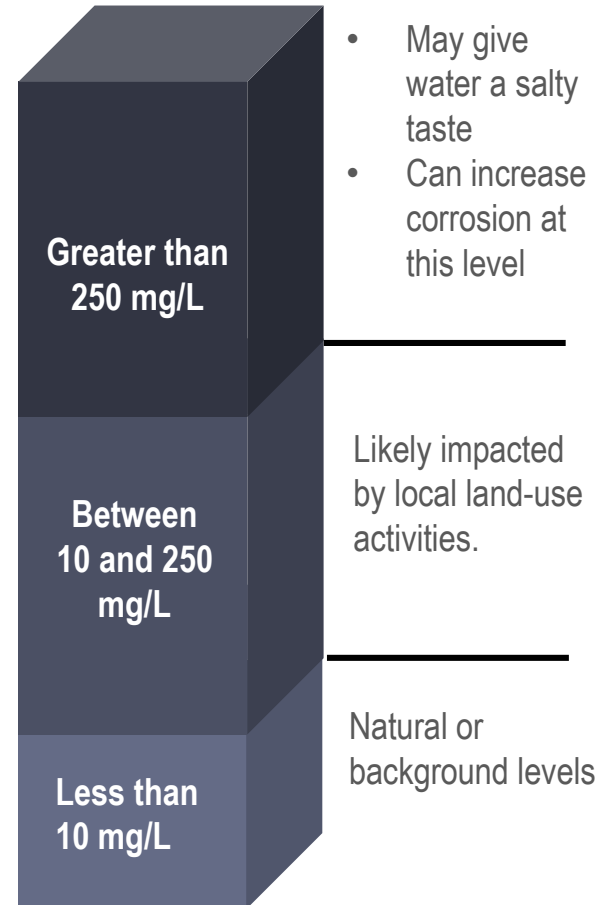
Greater than 250 mg/L

- May give water a salty taste
- Can increase corrosion at this level

Between 10 and 250 mg/L

Likely impacted by local land-use activities.

Less than 10 mg/L

Natural or background levels